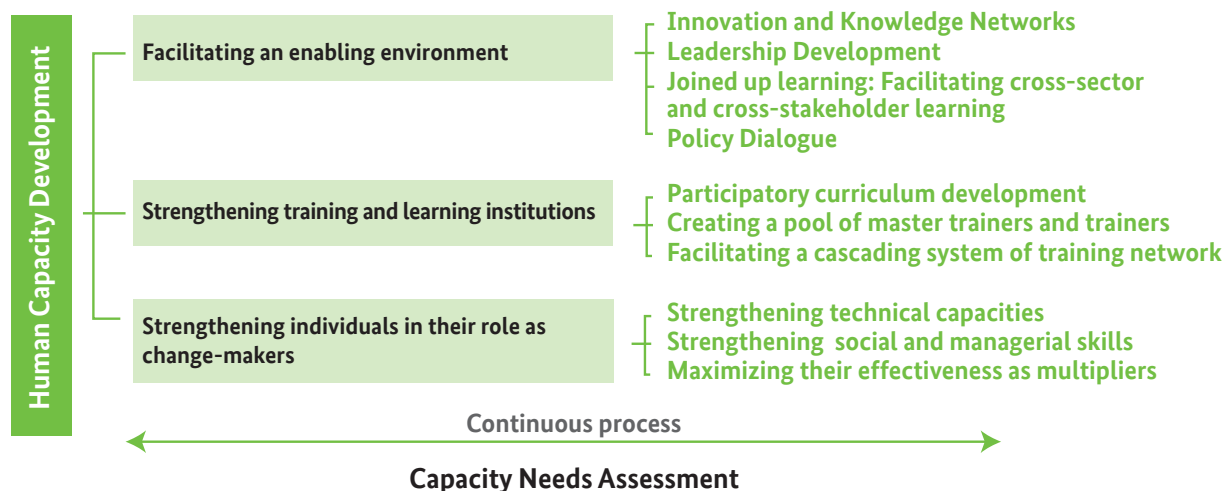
Human Capacity Development

Facilitating an enabling environment

Innovation and Knowledge Networks
Leadership Development
Joined up learning: Facilitating cross-sector and cross-stakeholder learning
Policy Dialogue

Strengthening training and learning institutions

Participatory curriculum development
Creating a pool of master trainers and trainers
Facilitating a cascading system of training network

Strengthening individuals in their role as change-makers

Strengthening technical capacities
Strengthening social and managerial skills
Maximizing their effectiveness as multipliers

Continuous process

Capacity Needs Assessment